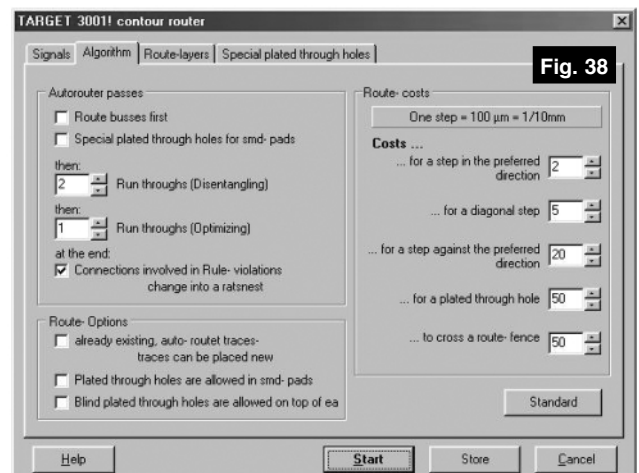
TARGET 3001! contour router

Signals | Algorithm | Route-layers | Special plated through holes

Fig. 38

Autorouter passes

Route busses first

Special plated through holes for smd- pads

then:

2 Run throughs (Disentangling)

then:

1 Run throughs (Optimizing)

at the end:

Connections involved in Rule- violations change into a ratsnest

Route- Options

already existing, auto- routet traces- traces can be placed new

Plated through holes are allowed in smd- pads

Blind plated through holes are allowed on top of ea

Route- costs

One step = 100 µm = 1/10mm

Costs ...

... for a step in the preferred direction 2

... for a diagonal step 5

... for a step against the preferred direction 20

... for a plated through hole 50

... to cross a route- fence 50

Standard

Help

Start

Store

Cancel